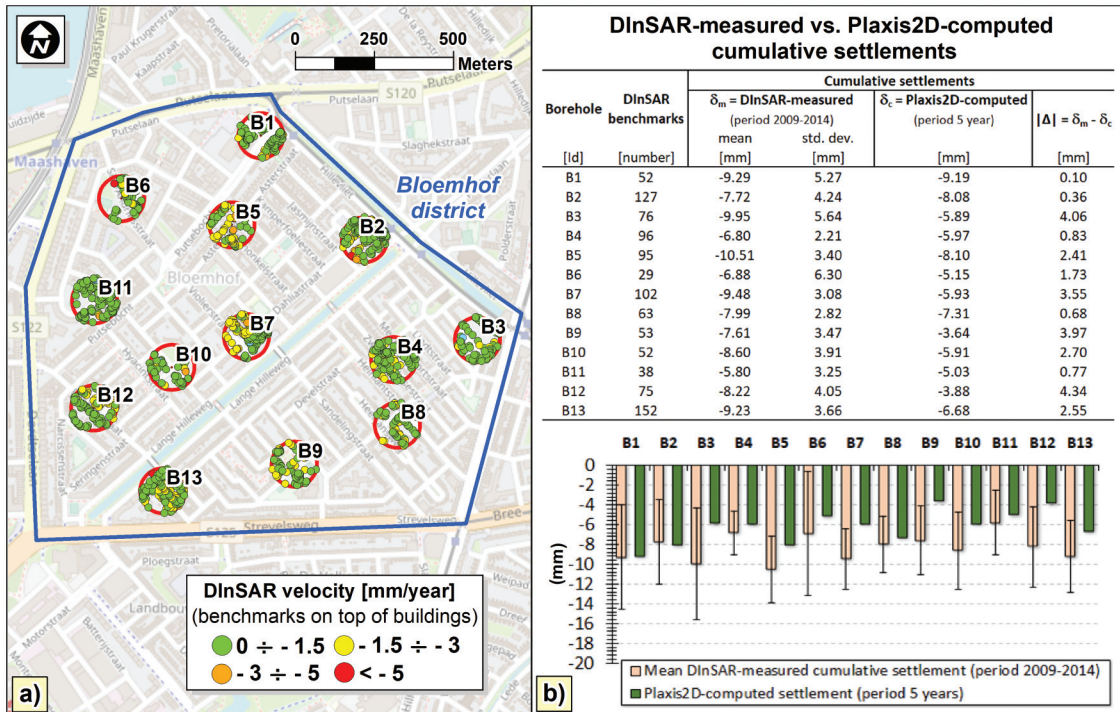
0 250 500 Meters

Maashaven
Paul Krugerstraat
Kaapstraat
Putselaan
S120
Slaghekstraat
Bloemhof district
Bloemhof
S122
Lange Hilleweg
Strevelsweg
Bree
Landbou
Motorstraat
Batterijstraat

B1
B2
B3
B4
B5
B6
B7
B8
B9
B10
B11
B12
B13

DInSAR velocity [mm/year]
(benchmarks on top of buildings)
0 ÷ - 1.5
- 1.5 ÷ - 3
- 3 ÷ - 5
< - 5

a)

DInSAR-measured vs. Plaxis2D-computed cumulative settlements

| Borehole | DInSAR benchmarks | $\delta_m$ = DInSAR-measured (period 2009-2014) mean | std. dev. | $\delta_c$ = Plaxis2D-computed (period 5 year) | $\|\Delta\| = \delta_m - \delta_c$ |
|---|---|---|---|---|---|
| [Id] | [number] | [mm] | [mm] | [mm] | [mm] |
| B1 | 52 | -9.29 | 5.27 | -9.19 | 0.10 |
| B2 | 127 | -7.72 | 4.24 | -8.08 | 0.36 |
| B3 | 76 | -9.95 | 5.64 | -5.89 | 4.06 |
| B4 | 96 | -6.80 | 2.21 | -5.97 | 0.83 |
| B5 | 95 | -10.51 | 3.40 | -8.10 | 2.41 |
| B6 | 29 | -6.88 | 6.30 | -5.15 | 1.73 |
| B7 | 102 | -9.48 | 3.08 | -5.93 | 3.55 |
| B8 | 63 | -7.99 | 2.82 | -7.31 | 0.68 |
| B9 | 53 | -7.61 | 3.47 | -3.64 | 3.97 |
| B10 | 52 | -8.60 | 3.91 | -5.91 | 2.70 |
| B11 | 38 | -5.80 | 3.25 | -5.03 | 0.77 |
| B12 | 75 | -8.22 | 4.05 | -3.88 | 4.34 |
| B13 | 152 | -9.23 | 3.66 | -6.68 | 2.55 |

Cumulative settlements

B1 B2 B3 B4 B5 B6 B7 B8 B9 B10 B11 B12 B13
0 -2 -4 -6 -8 -10 -12 -14 -16 -18 -20
(mm)
Mean DInSAR-measured cumulative settlement (period 2009-2014)
Plaxis2D-computed settlement (period 5 years)

b)